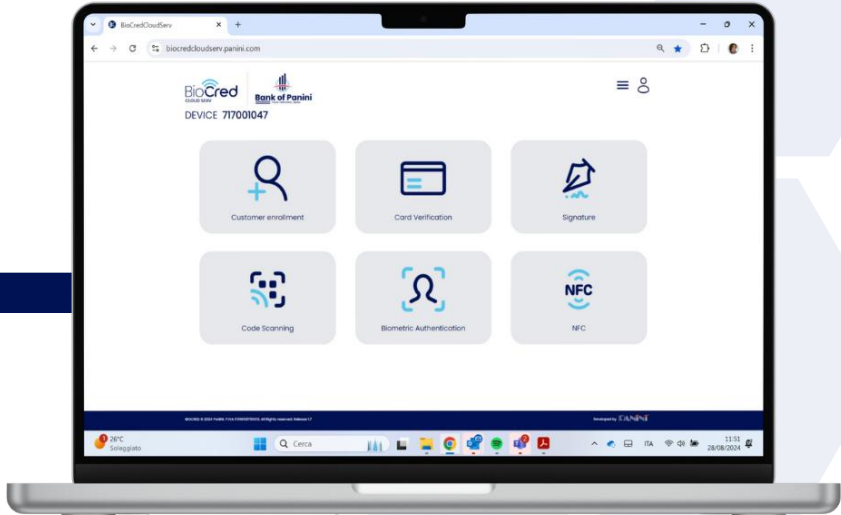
BioCredCloudServ

biocredcloudserv.panini.com

BioCred CLOUD SERV

Bank of Panini

DEVICE 717001047

Customer enrollment

Card Verification

Signature

Code Scanning

Biometric Authentication

NFC

NFC

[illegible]

Developed by PANINI

26°C
Soleggiato

Cerca

ITA

11:51
28/08/2024